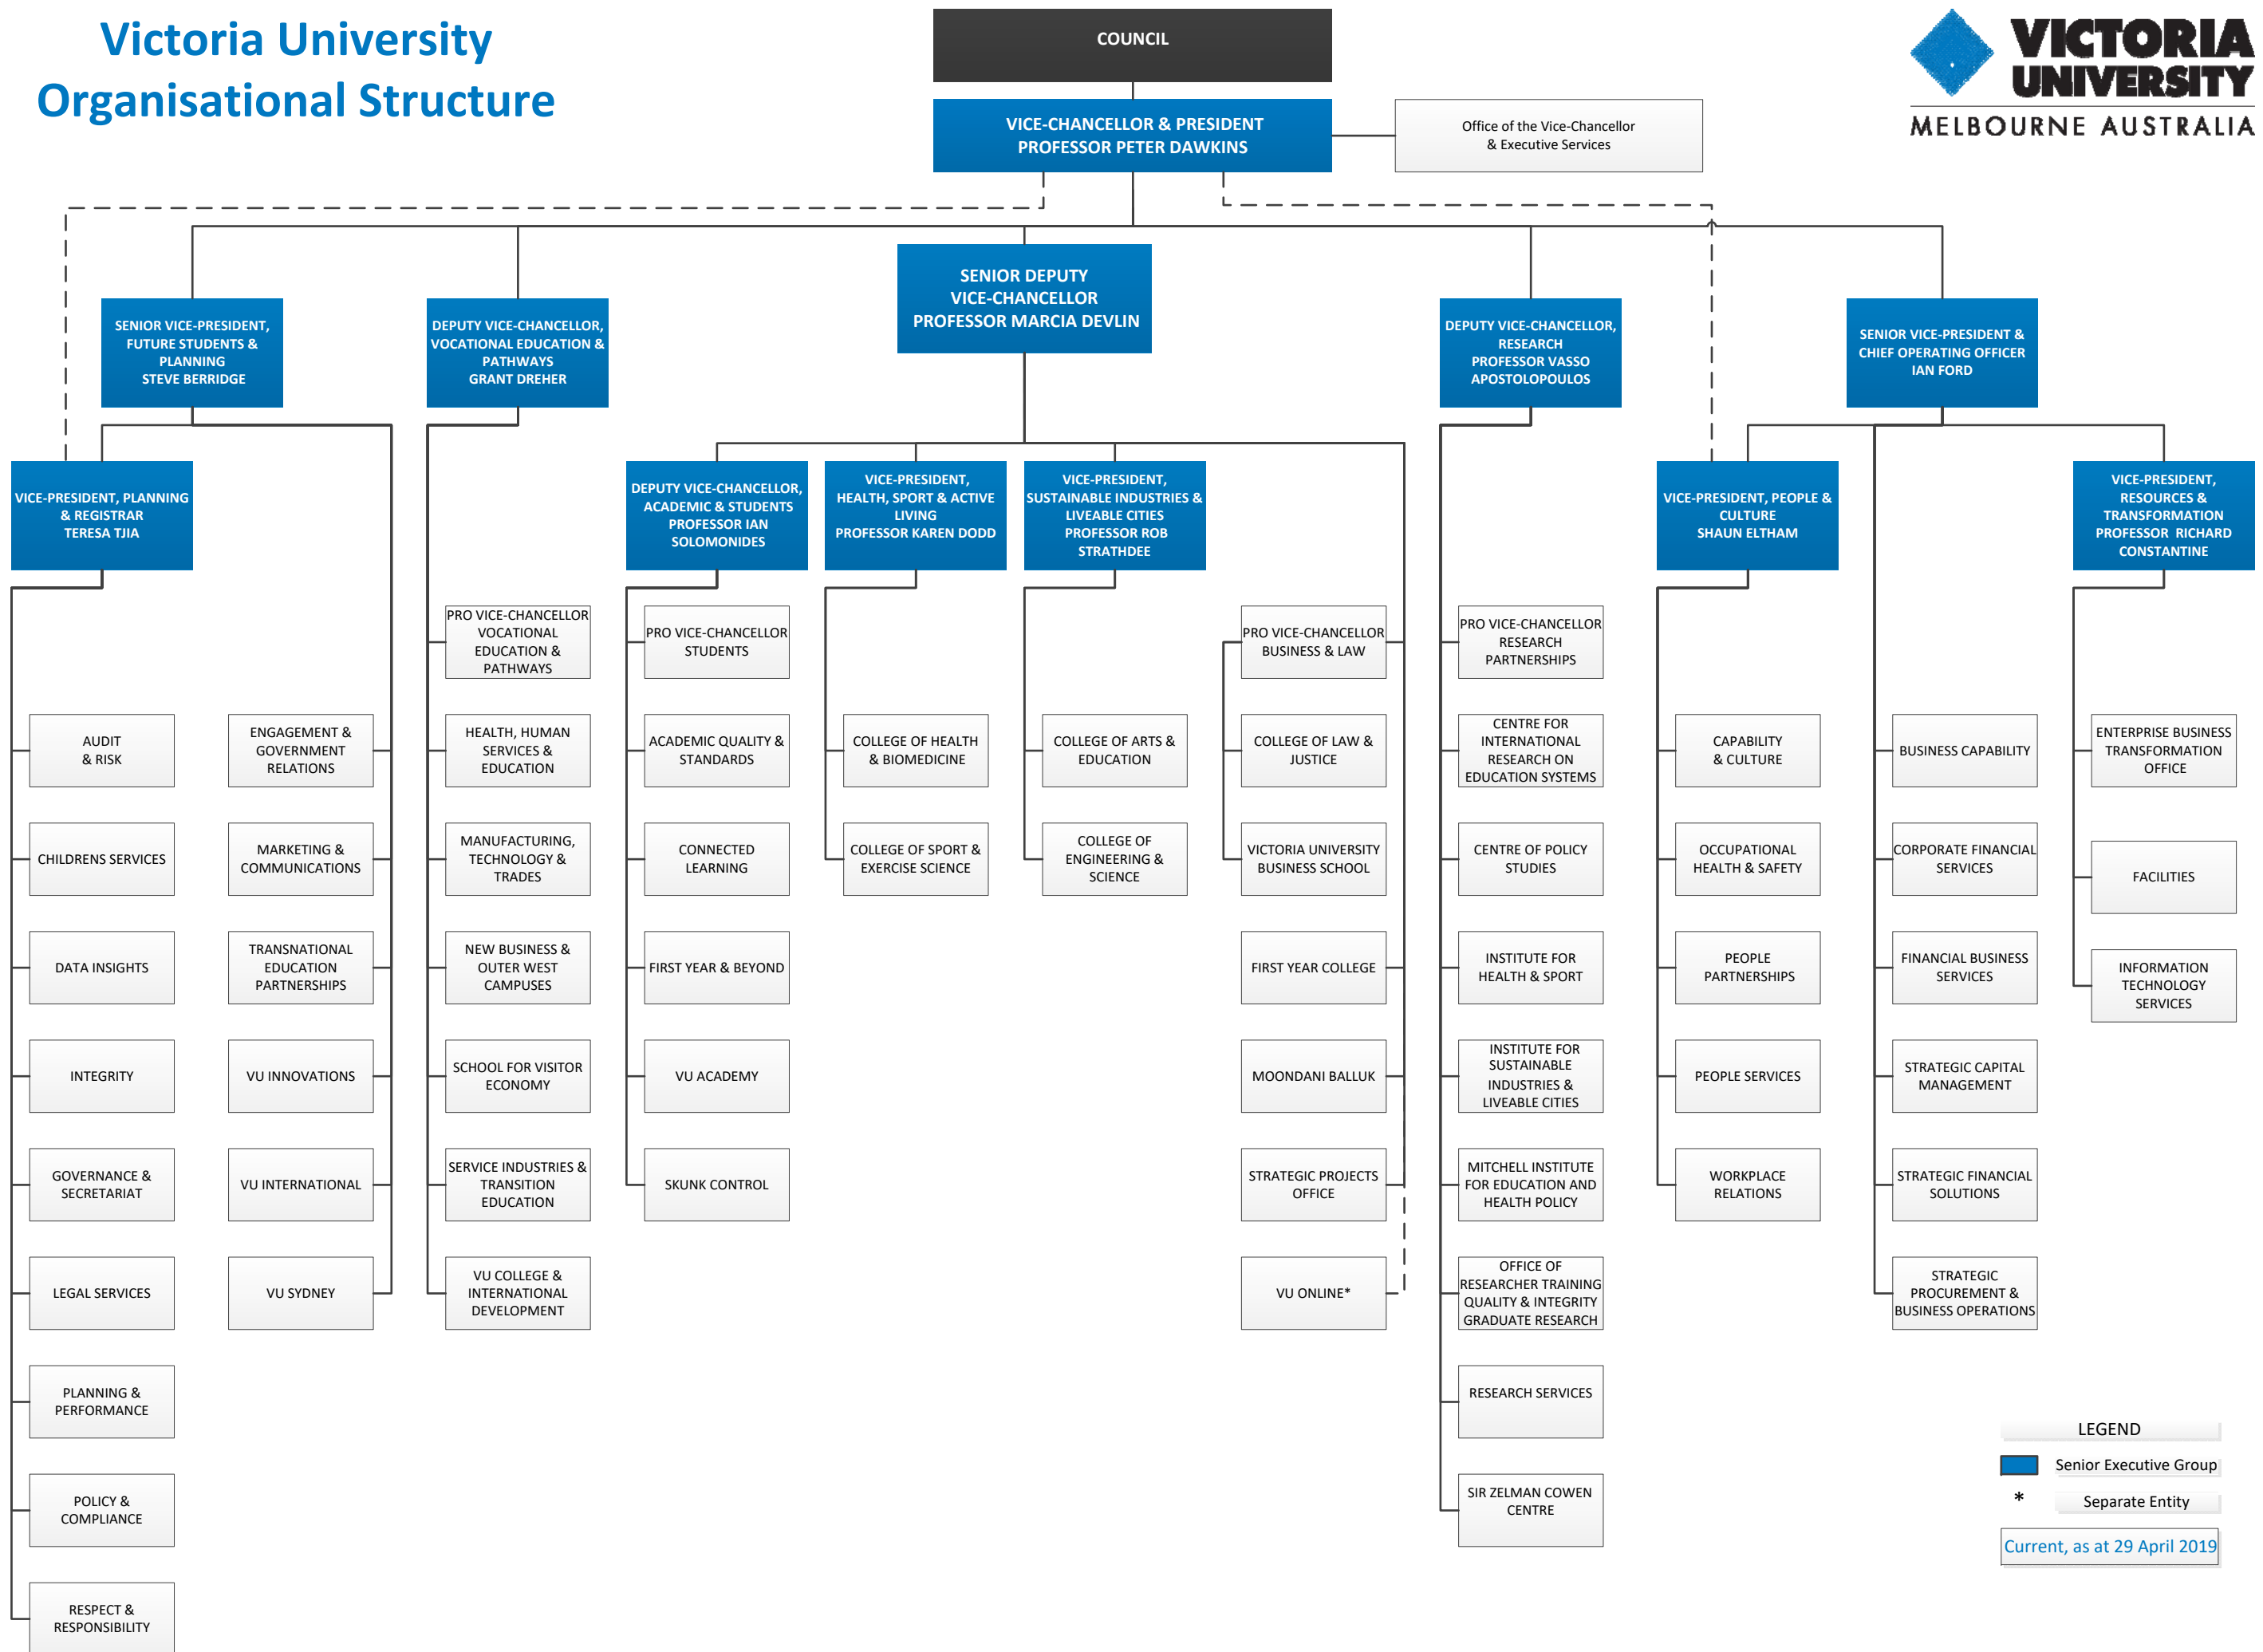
Victoria University Organisational Structure

VICTORIA UNIVERSITY
MELBOURNE AUSTRALIA

COUNCIL

VICE-CHANCELLOR & PRESIDENT
PROFESSOR PETER DAWKINS

Office of the Vice-Chancellor & Executive Services

SENIOR VICE-PRESIDENT, FUTURE STUDENTS & PLANNING
STEVE BERRIDGE

VICE-PRESIDENT, PLANNING & REGISTRAR
TERESA TJIA

AUDIT & RISK
CHILDRENS SERVICES
DATA INSIGHTS
INTEGRITY
GOVERNANCE & SECRETARIAT
LEGAL SERVICES
PLANNING & PERFORMANCE
POLICY & COMPLIANCE
RESPECT & RESPONSIBILITY

ENGAGEMENT & GOVERNMENT RELATIONS
MARKETING & COMMUNICATIONS
TRANSNATIONAL EDUCATION PARTNERSHIPS
VU INNOVATIONS
VU INTERNATIONAL
VU SYDNEY

DEPUTY VICE-CHANCELLOR, VOCATIONAL EDUCATION & PATHWAYS
GRANT DREHER

PRO VICE-CHANCELLOR VOCATIONAL EDUCATION & PATHWAYS
HEALTH, HUMAN SERVICES & EDUCATION
MANUFACTURING, TECHNOLOGY & TRADES
NEW BUSINESS & OUTER WEST CAMPUSES
SCHOOL FOR VISITOR ECONOMY
SERVICE INDUSTRIES & TRANSITION EDUCATION
VU COLLEGE & INTERNATIONAL DEVELOPMENT

SENIOR DEPUTY VICE-CHANCELLOR
PROFESSOR MARCIA DEVLIN

DEPUTY VICE-CHANCELLOR, ACADEMIC & STUDENTS
PROFESSOR IAN SOLOMONIDES

PRO VICE-CHANCELLOR STUDENTS
ACADEMIC QUALITY & STANDARDS
CONNECTED LEARNING
FIRST YEAR & BEYOND
VU ACADEMY
SKUNK CONTROL

VICE-PRESIDENT, HEALTH, SPORT & ACTIVE LIVING
PROFESSOR KAREN DODD

COLLEGE OF HEALTH & BIOMEDICINE
COLLEGE OF SPORT & EXERCISE SCIENCE

VICE-PRESIDENT, SUSTAINABLE INDUSTRIES & LIVEABLE CITIES
PROFESSOR ROB STRATHDEE

COLLEGE OF ARTS & EDUCATION
COLLEGE OF ENGINEERING & SCIENCE

PRO VICE-CHANCELLOR BUSINESS & LAW
COLLEGE OF LAW & JUSTICE
VICTORIA UNIVERSITY BUSINESS SCHOOL
FIRST YEAR COLLEGE
MOONDANI BALLUK
STRATEGIC PROJECTS OFFICE
VU ONLINE*

DEPUTY VICE-CHANCELLOR, RESEARCH
PROFESSOR VASSO APOSTOLOPOULOS

PRO VICE-CHANCELLOR RESEARCH PARTNERSHIPS
CENTRE FOR INTERNATIONAL RESEARCH ON EDUCATION SYSTEMS
CENTRE OF POLICY STUDIES
INSTITUTE FOR HEALTH & SPORT
INSTITUTE FOR SUSTAINABLE INDUSTRIES & LIVEABLE CITIES
MITCHELL INSTITUTE FOR EDUCATION AND HEALTH POLICY
OFFICE OF RESEARCHER TRAINING QUALITY & INTEGRITY GRADUATE RESEARCH
RESEARCH SERVICES
SIR ZELMAN COWEN CENTRE

SENIOR VICE-PRESIDENT & CHIEF OPERATING OFFICER
IAN FORD

VICE-PRESIDENT, PEOPLE & CULTURE
SHAUN ELTHAM

CAPABILITY & CULTURE
OCCUPATIONAL HEALTH & SAFETY
PEOPLE PARTNERSHIPS
PEOPLE SERVICES
WORKPLACE RELATIONS

BUSINESS CAPABILITY
CORPORATE FINANCIAL SERVICES
FINANCIAL BUSINESS SERVICES
STRATEGIC CAPITAL MANAGEMENT
STRATEGIC FINANCIAL SOLUTIONS
STRATEGIC PROCUREMENT & BUSINESS OPERATIONS

VICE-PRESIDENT, RESOURCES & TRANSFORMATION
PROFESSOR RICHARD CONSTANTINE

ENTERPRISE BUSINESS TRANSFORMATION OFFICE
FACILITIES
INFORMATION TECHNOLOGY SERVICES

LEGEND
Senior Executive Group
* Separate Entity
Current, as at 29 April 2019